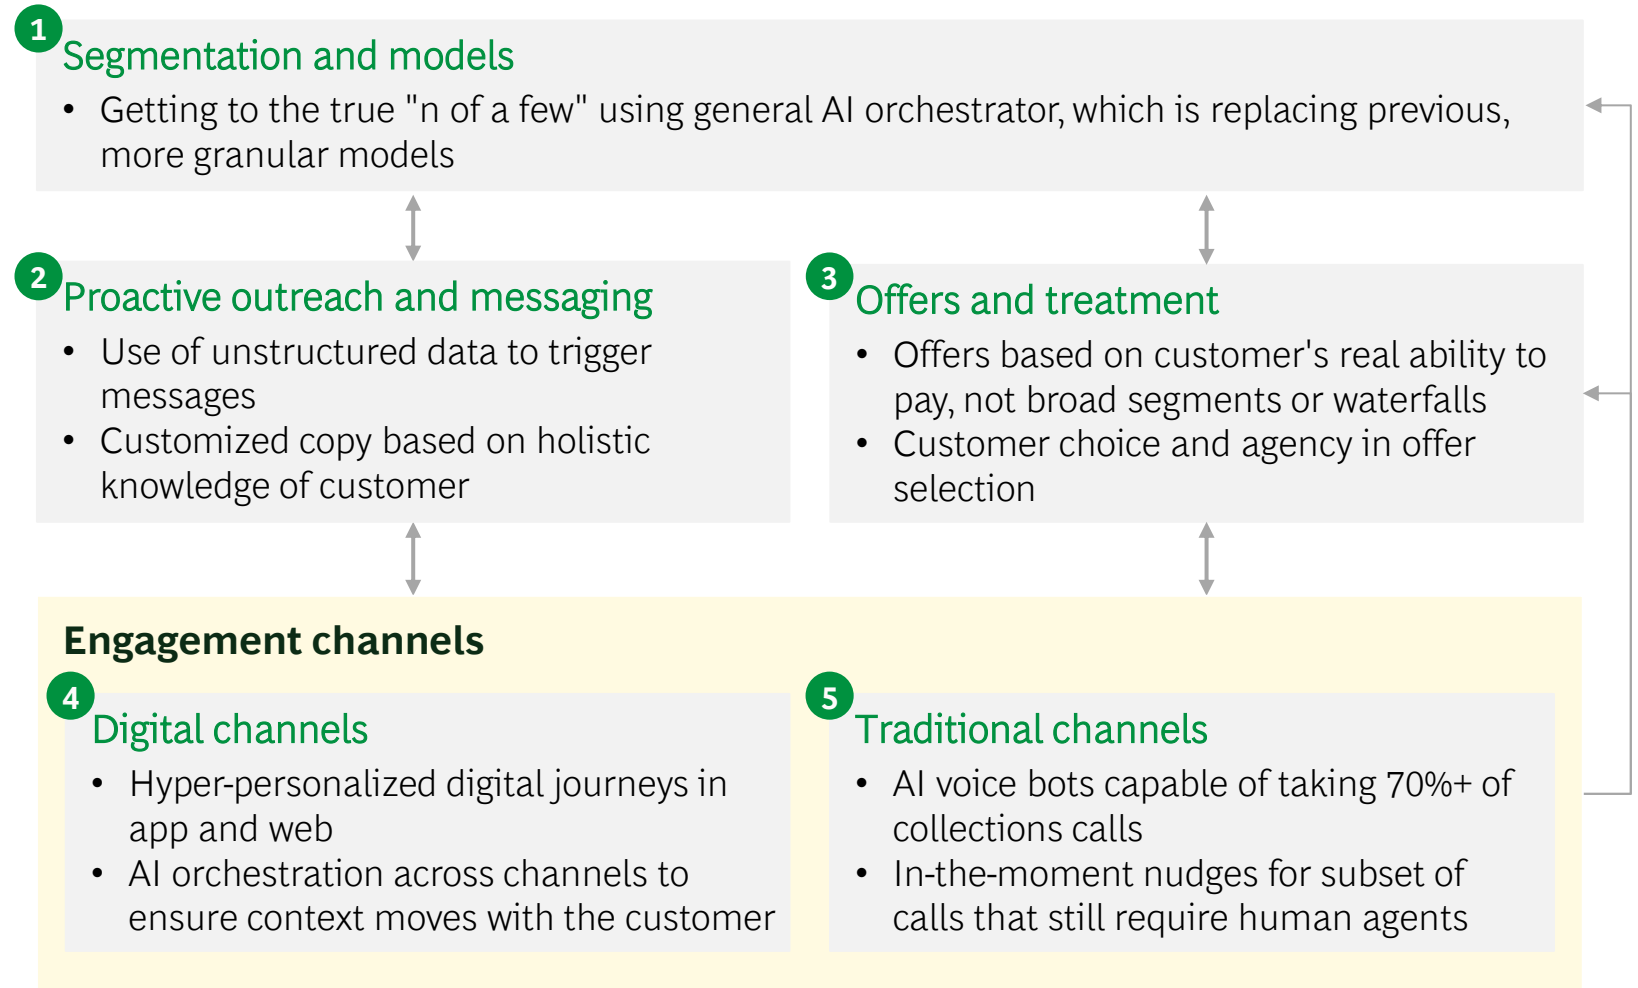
1 Segmentation and models

- Getting to the true "n of a few" using general AI orchestrator, which is replacing previous, more granular models

2 Proactive outreach and messaging

- Use of unstructured data to trigger messages
- Customized copy based on holistic knowledge of customer

3 Offers and treatment

- Offers based on customer's real ability to pay, not broad segments or waterfalls
- Customer choice and agency in offer selection

Engagement channels

4 Digital channels

- Hyper-personalized digital journeys in app and web
- AI orchestration across channels to ensure context moves with the customer

5 Traditional channels

- AI voice bots capable of taking 70%+ of collections calls
- In-the-moment nudges for subset of calls that still require human agents